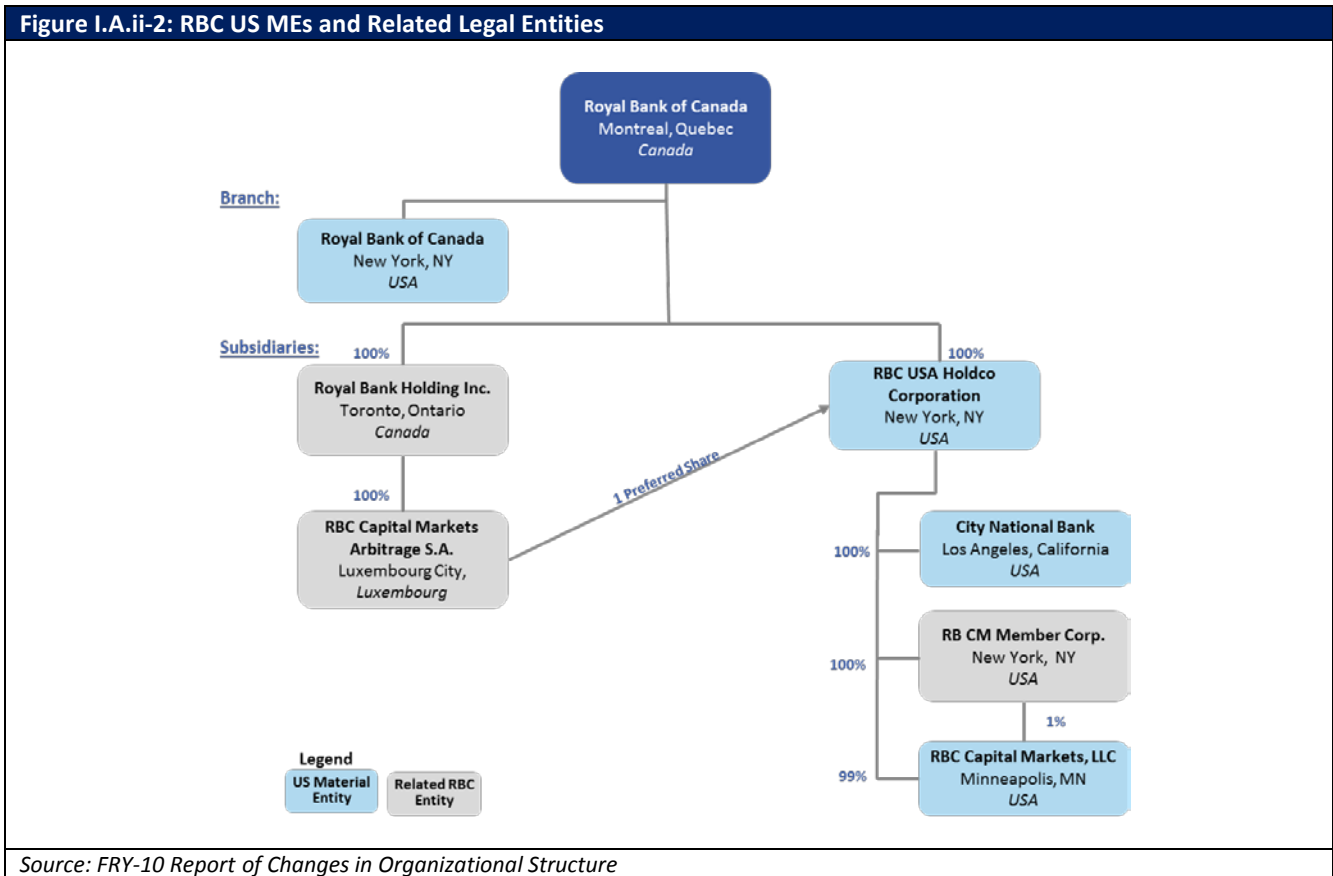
Figure I.A.ii-2: RBC US MEs and Related Legal Entities

Royal Bank of Canada
Montreal, Quebec
Canada

Branch:

Royal Bank of Canada
New York, NY
USA

Subsidiaries:

100%

Royal Bank Holding Inc.
Toronto, Ontario
Canada

100%

RBC Capital Markets Arbitrage S.A.
Luxembourg City,
Luxembourg

1 Preferred Share

100%

RBC USA Holdco Corporation
New York, NY
USA

100%

City National Bank
Los Angeles, California
USA

100%

RB CM Member Corp.
New York, NY
USA

1%

99%

RBC Capital Markets, LLC
Minneapolis, MN
USA

Legend
US Material Entity
Related RBC Entity

Source: FRY-10 Report of Changes in Organizational Structure